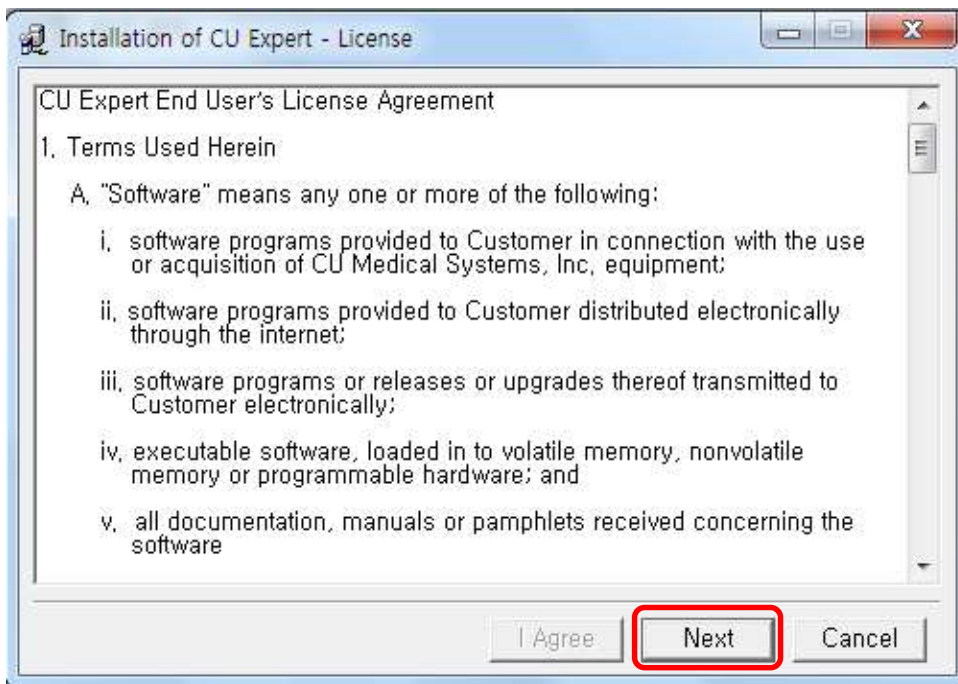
Installation of CU Expert - License

CU Expert End User's License Agreement

1, Terms Used Herein

A, "Software" means any one or more of the following:

i, software programs provided to Customer in connection with the use or acquisition of CU Medical Systems, Inc, equipment;

ii, software programs provided to Customer distributed electronically through the internet;

iii, software programs or releases or upgrades thereof transmitted to Customer electronically;

iv, executable software, loaded in to volatile memory, nonvolatile memory or programmable hardware; and

v, all documentation, manuals or pamphlets received concerning the software

I Agree

Next

Cancel